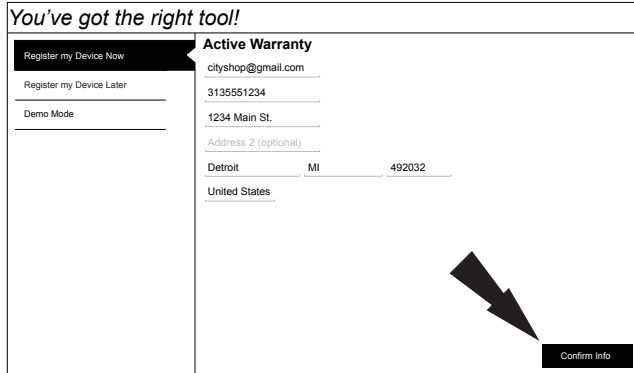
You've got the right tool!

Register my Device Now

Register my Device Later

Demo Mode

Active Warranty

cityshop@gmail.com

3135551234

1234 Main St.

Address 2 (optional)

Detroit

MI

492032

United States

Confirm Info